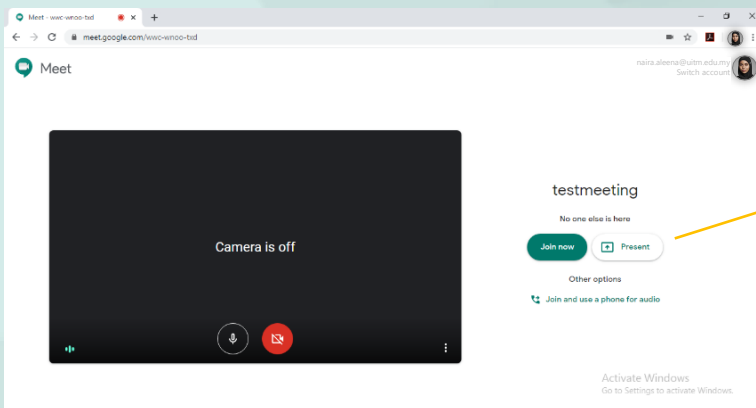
Meet - wwc-wnoo-txd
meet.google.com/wwc-wnoo-txd
Meet
naira.aleena@uitm.edu.my
Switch account
Camera is off
testmeeting
No one else is here
Join now
Present
Other options
Join and use a phone for audio
Activate Windows
Go to Settings to activate Windows.